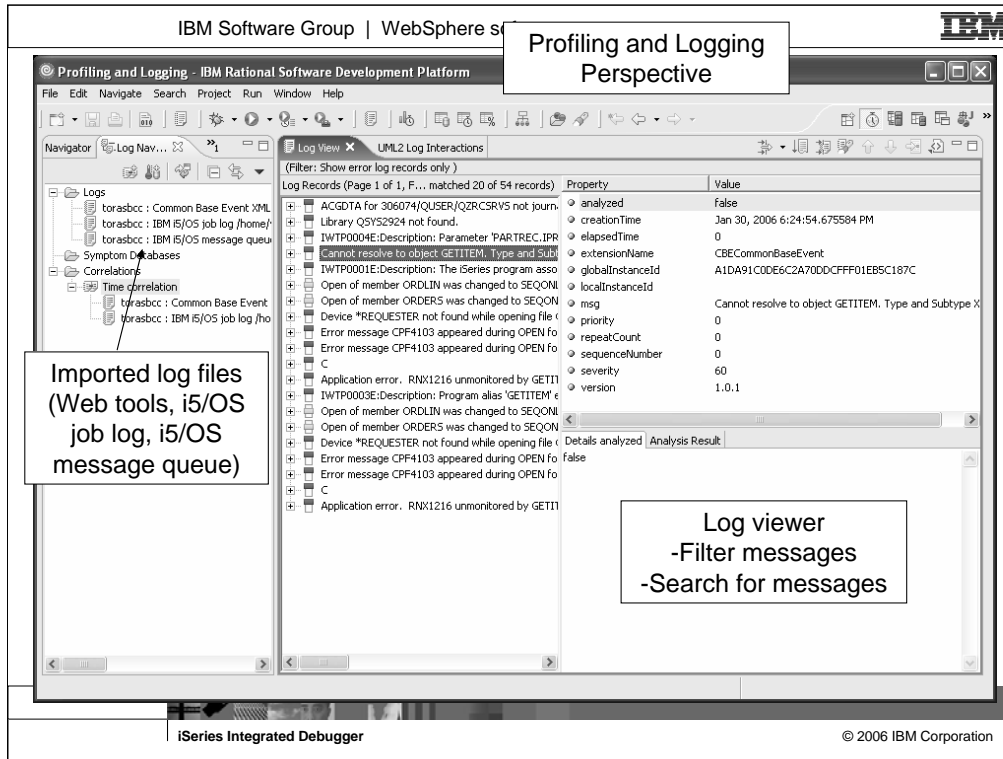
IBM Software Group | WebSphere so

IBM

Profiling and Logging Perspective

Profiling and Logging - IBM Rational Software Development Platform

File Edit Navigate Search Project Run Window Help

Navigator Log Nav... ✕ »1

Logs
torasbcc : Common Base Event XML
torasbcc : IBM i5/OS job log /home/
torasbcc : IBM i5/OS message queu
Symptom Databases
Correlations
Time correlation
torasbcc : Common Base Event
torasbcc : IBM i5/OS job log /ho

Imported log files (Web tools, i5/OS job log, i5/OS message queue)

Log View ✕ UML2 Log Interactions

(Filter: Show error log records only )

Log Records (Page 1 of 1, F... matched 20 of 54 records)

ACGDTA for 306074/QUSER/QZRCSRVS not journ
Library QSYS2924 not found.
IWTP0004E:Description: Parameter 'PARTREC.IPR
Cannot resolve to object GETITEM. Type and Subt
IWTP0001E:Description: The iSeries program asso
Open of member ORDLIN was changed to SEQONL
Open of member ORDERS was changed to SEQON
Device *REQUESTER not found while opening file
Error message CPF4103 appeared during OPEN fo
Error message CPF4103 appeared during OPEN fo
C
Application error. RNX1216 unmonitored by GETIT
IWTP0003E:Description: Program alias 'GETITEM' e
Open of member ORDLIN was changed to SEQONL
Open of member ORDERS was changed to SEQON
Device *REQUESTER not found while opening file
Error message CPF4103 appeared during OPEN fo
Error message CPF4103 appeared during OPEN fo
C
Application error. RNX1216 unmonitored by GETIT

| Property | Value |
|---|---|
| analyzed | false |
| creationTime | Jan 30, 2006 6:24:54.675584 PM |
| elapsedTime | 0 |
| extensionName | CBECommonBaseEvent |
| globalInstanceId | A1DA91C0DE6C2A70DDCFFF01EB5C187C |
| localInstanceId | |
| msg | Cannot resolve to object GETITEM. Type and Subtype X |
| priority | 0 |
| repeatCount | 0 |
| sequenceNumber | 0 |
| severity | 60 |
| version | 1.0.1 |

Details analyzed Analysis Result

false

Log viewer
-Filter messages
-Search for messages

iSeries Integrated Debugger

© 2006 IBM Corporation